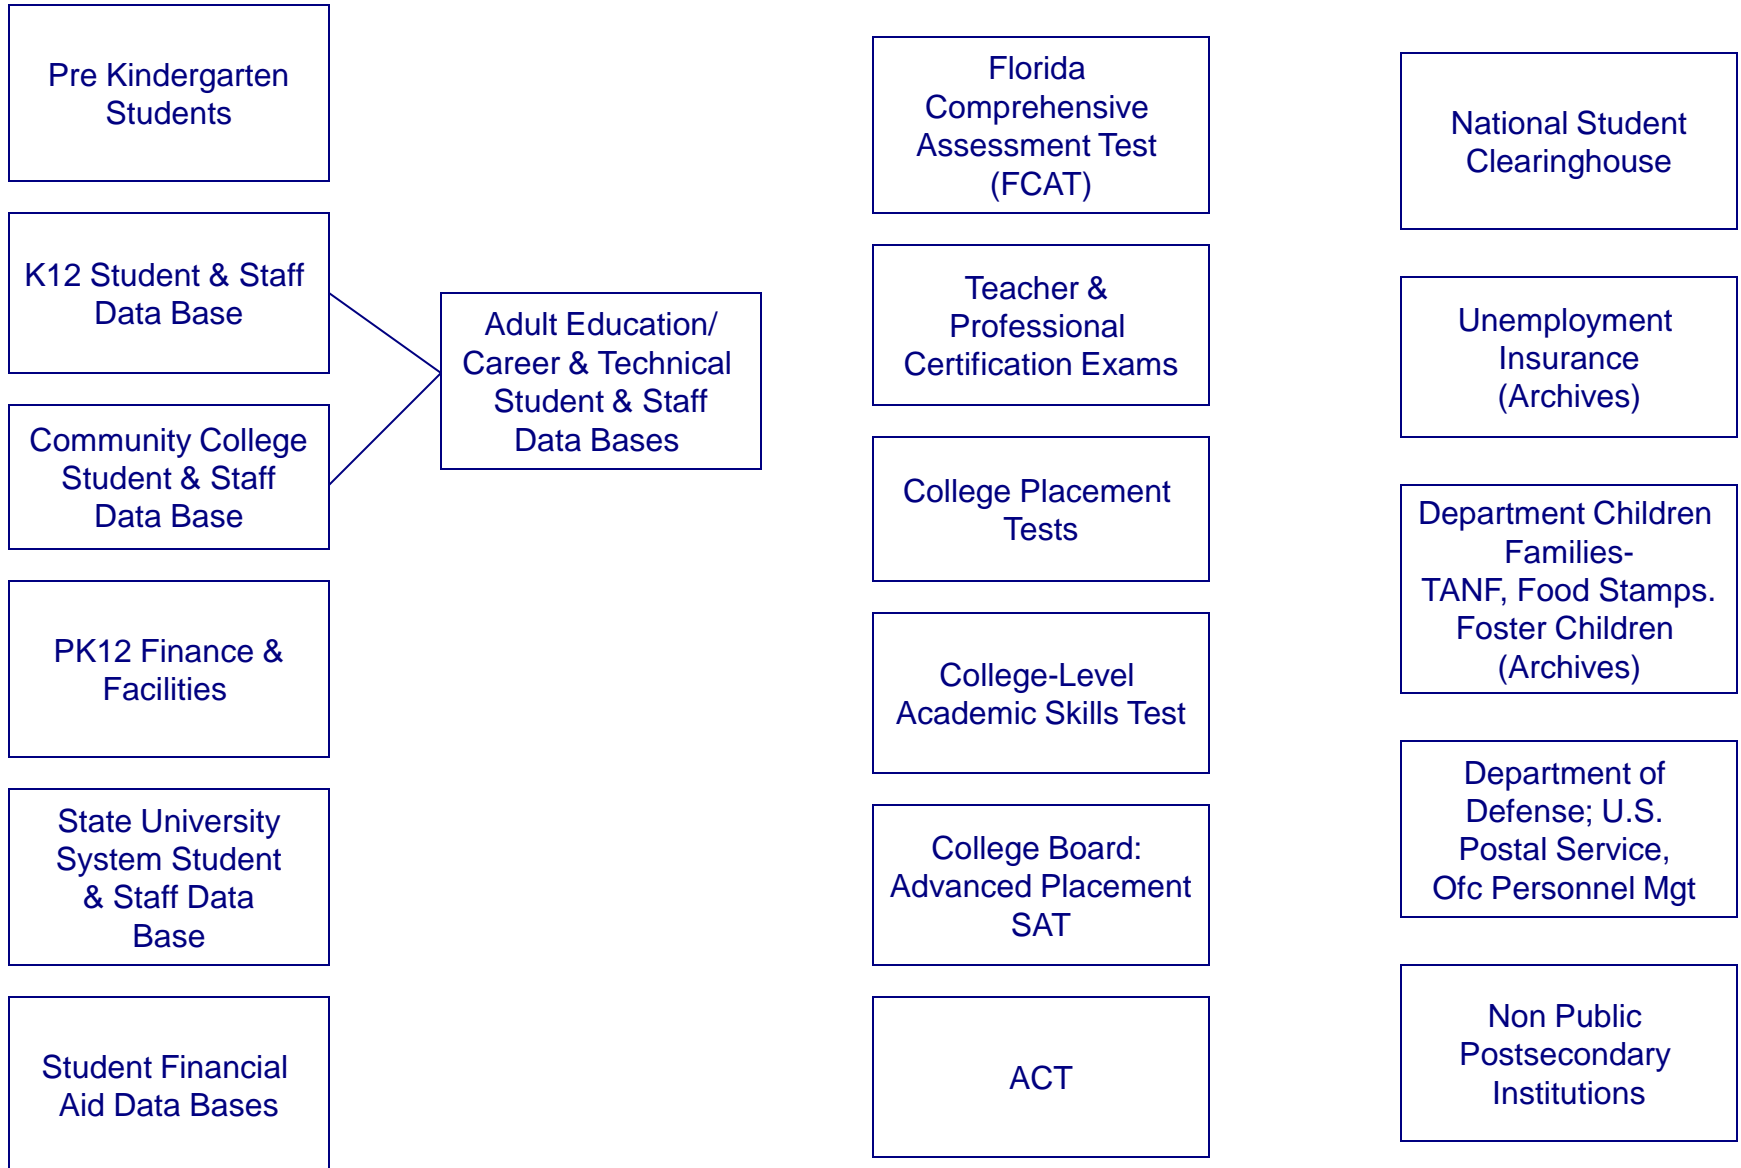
Pre Kindergarten Students

K12 Student & Staff Data Base

Community College Student & Staff Data Base

PK12 Finance & Facilities

State University System Student & Staff Data Base

Student Financial Aid Data Bases

Adult Education/ Career & Technical Student & Staff Data Bases

Florida Comprehensive Assessment Test (FCAT)

Teacher & Professional Certification Exams

College Placement Tests

College-Level Academic Skills Test

College Board: Advanced Placement SAT

ACT

National Student Clearinghouse

Unemployment Insurance (Archives)

Department Children Families- TANF, Food Stamps. Foster Children (Archives)

Department of Defense; U.S. Postal Service, Ofc Personnel Mgt

Non Public Postsecondary Institutions